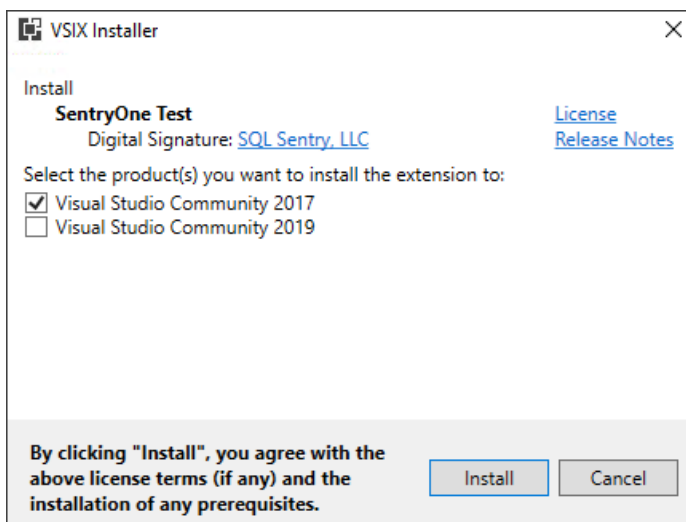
VSIX Installer

Install
SentryOne Test
Digital Signature: SQL Sentry, LLC

License
Release Notes

Select the product(s) you want to install the extension to:
Visual Studio Community 2017
Visual Studio Community 2019

By clicking "Install", you agree with the above license terms (if any) and the installation of any prerequisites.

Install
Cancel